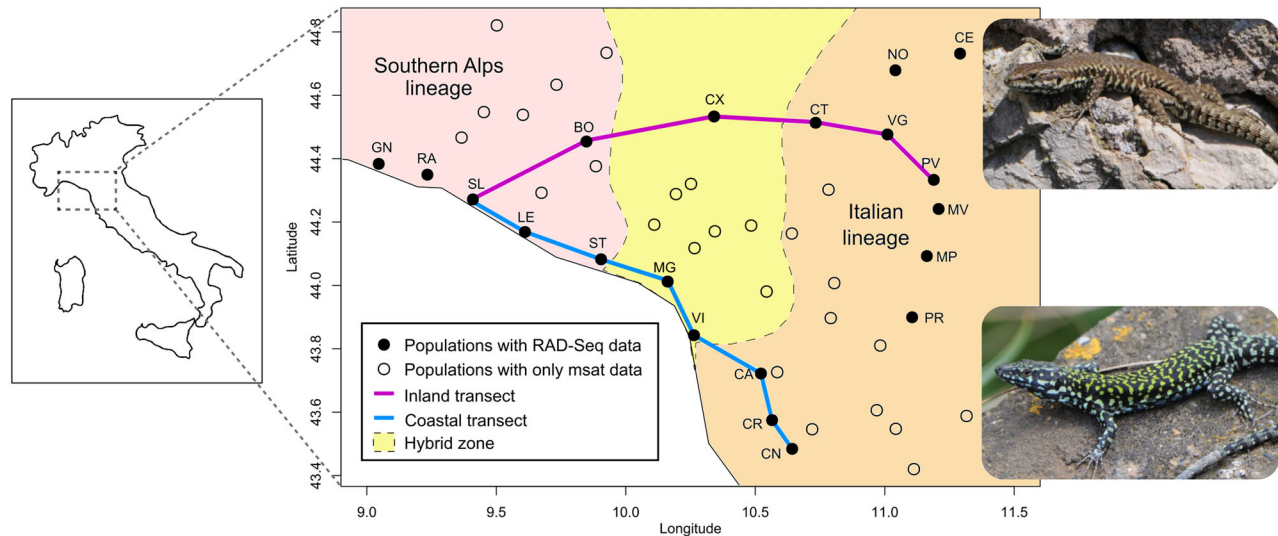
Southern Alps lineage

Italian lineage

GN
RA
SL
BO
CX
CT
VG
NO
CE
PV
MV
MP
PR
LE
ST
MG
VI
CA
CR
CN

44.8
44.6
44.4
44.2
44.0
43.8
43.6
43.4

Latitude

9.0
9.5
10.0
10.5
11.0
11.5

Longitude

Populations with RAD-Seq data
Populations with only msat data
Inland transect
Coastal transect
Hybrid zone